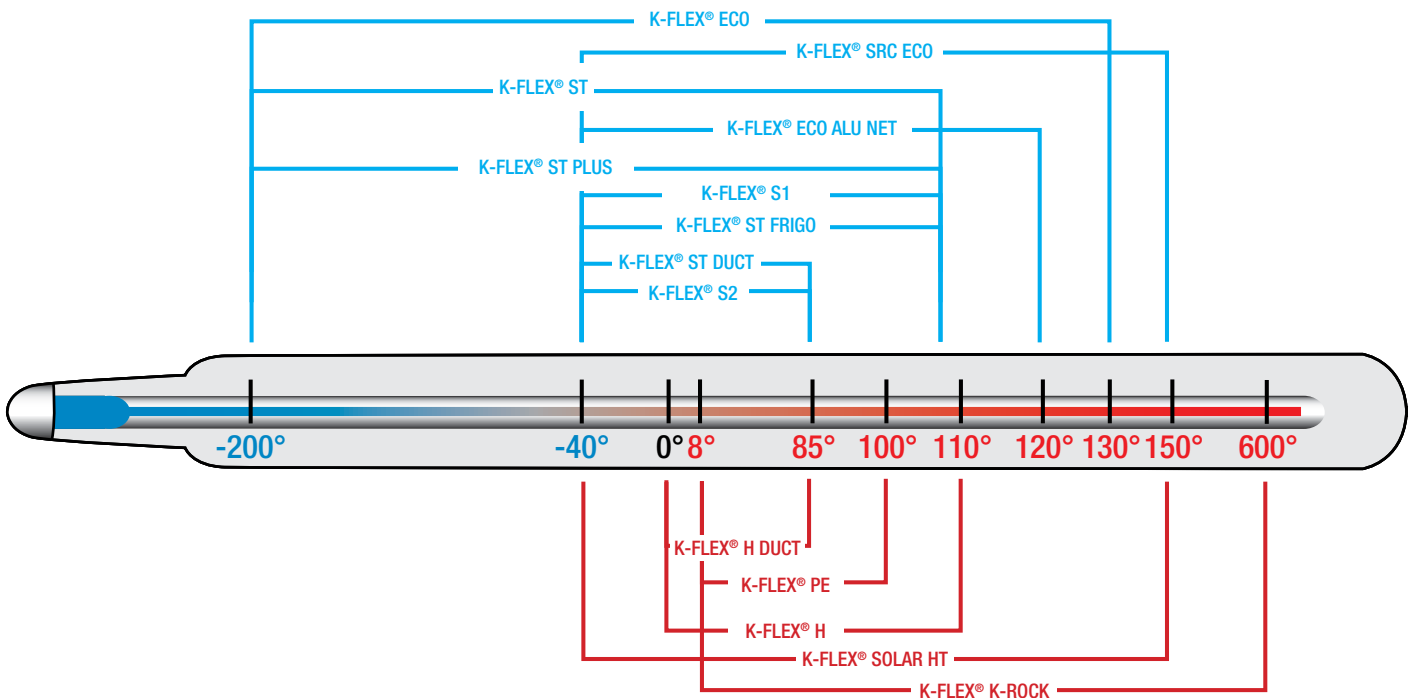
K-FLEX® ECO
K-FLEX® SRC ECO
K-FLEX® ST
K-FLEX® ECO ALU NET
K-FLEX® ST PLUS
K-FLEX® S1
K-FLEX® ST FRIGO
K-FLEX® ST DUCT
K-FLEX® S2

-200° -40° 0° 8° 85° 100° 110° 120° 130° 150° 600°

K-FLEX® H DUCT
K-FLEX® PE
K-FLEX® H
K-FLEX® SOLAR HT
K-FLEX® K-ROCK